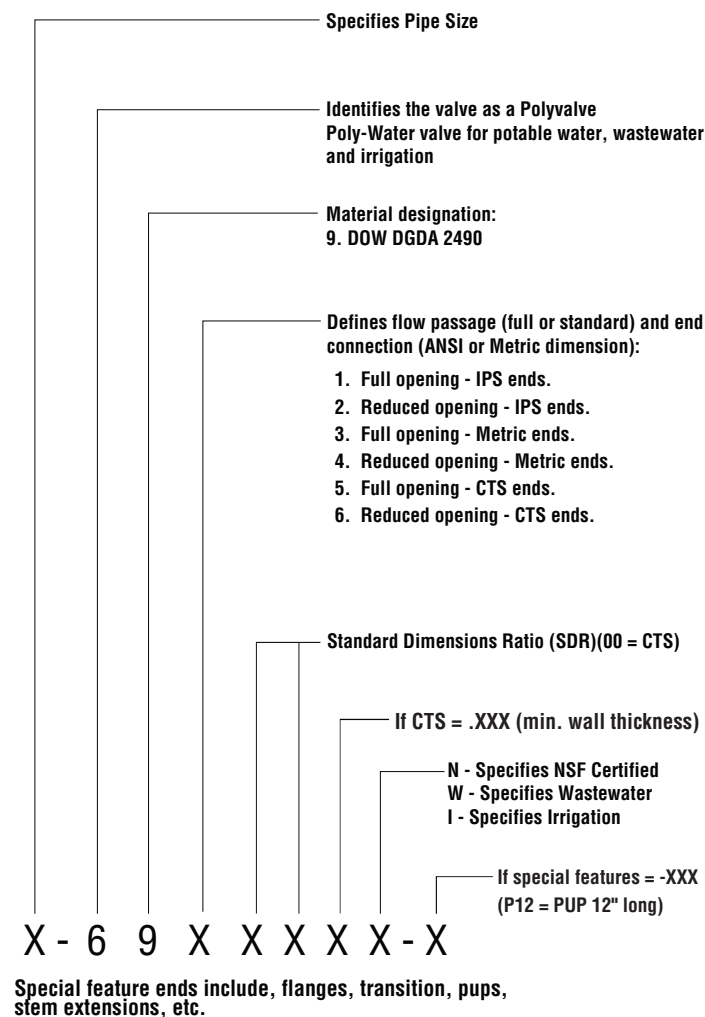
Specifies Pipe Size

Identifies the valve as a Polyvalve Poly-Water valve for potable water, wastewater and irrigation

Material designation:
9. DOW DGDA 2490

Defines flow passage (full or standard) and end connection (ANSI or Metric dimension):

1. Full opening - IPS ends.
2. Reduced opening - IPS ends.
3. Full opening - Metric ends.
4. Reduced opening - Metric ends.
5. Full opening - CTS ends.
6. Reduced opening - CTS ends.

Standard Dimensions Ratio (SDR)(00 = CTS)

If CTS = .XXX (min. wall thickness)

N - Specifies NSF Certified
W - Specifies Wastewater
I - Specifies Irrigation

If special features = -XXX
(P12 = PUP 12" long)

X - 6 9 X X X X X - X

Special feature ends include, flanges, transition, pups, stem extensions, etc.